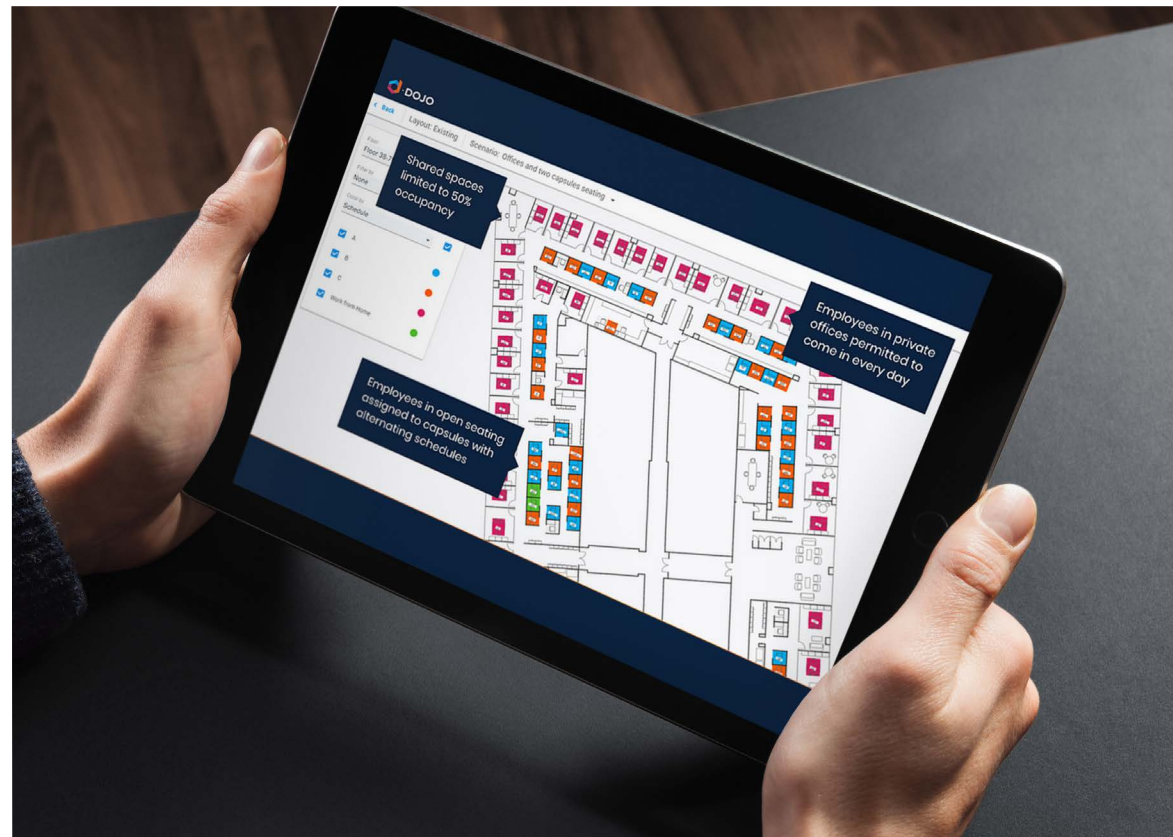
DOJO

< Back

Layout: Existing

Scenario: Offices and two capsules seating

Floor
Floor 38.7

Filter by
None

Color by
Schedule

A

B

C

Work from Home

Shared spaces limited to 50% occupancy

Employees in private offices permitted to come in every day

Employees in open seating assigned to capsules with alternating schedules